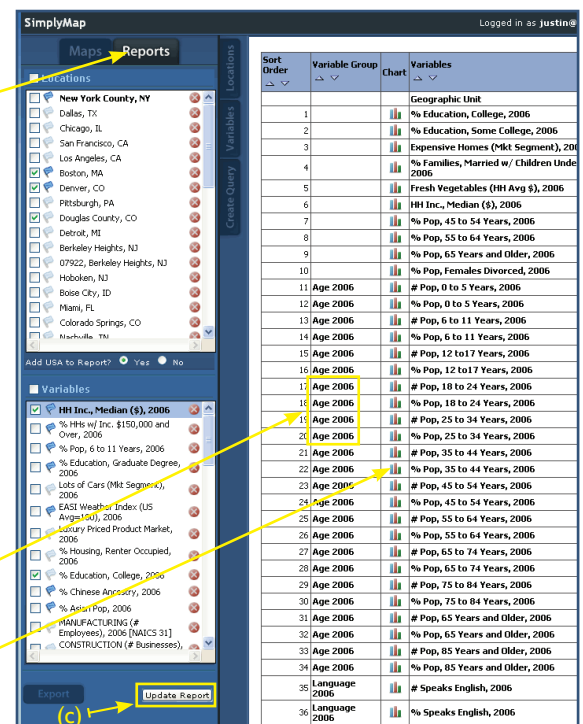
SimplyMap

Logged in as justin@

Maps | Reports

Locations

New York County, NY
Dallas, TX
Chicago, IL
San Francisco, CA
Los Angeles, CA
Boston, MA
Denver, CO
Pittsburgh, PA
Douglas County, CO
Detroit, MI
Berkeley Heights, NJ
07922, Berkeley Heights, NJ
Hoboken, NJ
Boise City, ID
Miami, FL
Colorado Springs, CO
Nashville, TN

Add USA to Report? Yes No

Variables

HH Inc., Median ($), 2006
% HHs w/ Inc. $150,000 and Over, 2006
% Pop, 6 to 11 Years, 2006
% Education, Graduate Degree, 2006
Lots of Cars (Mkt Segment), 2006
EASI Weather Index (US Avg=100), 2006
Luxury Priced Product Market, 2006
% Housing, Renter Occupied, 2006
% Education, College, 2006
% Chinese Ancestry, 2006
% Asian Pop, 2006
MANUFACTURING (# Employees), 2006 [NAICS 31]
CONSTRUCTION (# Businesses),

Export

Update Report

(c)

Locations
Variables
Create Query

| Sort Order | Variable Group | Chart | Variables |
|---|---|---|---|
| | | | Geographic Unit |
| 1 | | | % Education, College, 2006 |
| 2 | | | % Education, Some College, 2006 |
| 3 | | | Expensive Homes (Mkt Segment), 20 |
| 4 | | | % Families, Married w/ Children Unde 2006 |
| 5 | | | Fresh Vegetables (HH Avg $), 2006 |
| 6 | | | HH Inc., Median ($), 2006 |
| 7 | | | % Pop, 45 to 54 Years, 2006 |
| 8 | | | % Pop, 55 to 64 Years, 2006 |
| 9 | | | % Pop, 65 Years and Older, 2006 |
| 10 | | | % Pop, Females Divorced, 2006 |
| 11 | Age 2006 | | # Pop, 0 to 5 Years, 2006 |
| 12 | Age 2006 | | % Pop, 0 to 5 Years, 2006 |
| 13 | Age 2006 | | # Pop, 6 to 11 Years, 2006 |
| 14 | Age 2006 | | % Pop, 6 to 11 Years, 2006 |
| 15 | Age 2006 | | # Pop, 12 to17 Years, 2006 |
| 16 | Age 2006 | | % Pop, 12 to17 Years, 2006 |
| 17 | Age 2006 | | # Pop, 18 to 24 Years, 2006 |
| 18 | Age 2006 | | % Pop, 18 to 24 Years, 2006 |
| 19 | Age 2006 | | # Pop, 25 to 34 Years, 2006 |
| 20 | Age 2006 | | % Pop, 25 to 34 Years, 2006 |
| 21 | Age 2006 | | # Pop, 35 to 44 Years, 2006 |
| 22 | Age 2006 | | % Pop, 35 to 44 Years, 2006 |
| 23 | Age 2006 | | # Pop, 45 to 54 Years, 2006 |
| 24 | Age 2006 | | % Pop, 45 to 54 Years, 2006 |
| 25 | Age 2006 | | # Pop, 55 to 64 Years, 2006 |
| 26 | Age 2006 | | % Pop, 55 to 64 Years, 2006 |
| 27 | Age 2006 | | # Pop, 65 to 74 Years, 2006 |
| 28 | Age 2006 | | % Pop, 65 to 74 Years, 2006 |
| 29 | Age 2006 | | # Pop, 75 to 84 Years, 2006 |
| 30 | Age 2006 | | % Pop, 75 to 84 Years, 2006 |
| 31 | Age 2006 | | # Pop, 65 Years and Older, 2006 |
| 32 | Age 2006 | | % Pop, 65 Years and Older, 2006 |
| 33 | Age 2006 | | # Pop, 85 Years and Older, 2006 |
| 34 | Age 2006 | | % Pop, 85 Years and Older, 2006 |
| 35 | Language 2006 | | # Speaks English, 2006 |
| 36 | Language 2006 | | % Speaks English, 2006 |